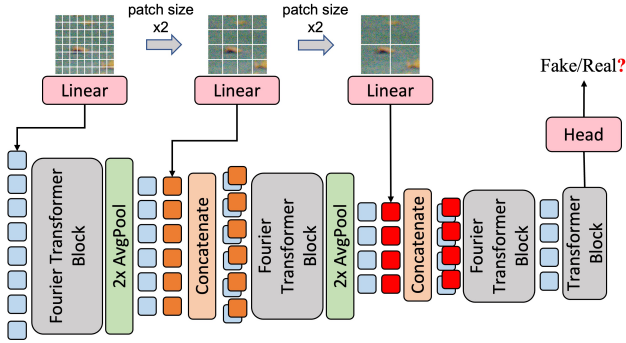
patch size x2

patch size x2

Linear

Linear

Linear

Fake/Real?

Head

Fourier Transformer Block

2x AvgPool

Concatenate

Fourier Transformer Block

2x AvgPool

Concatenate

Fourier Transformer Block

Transformer Block